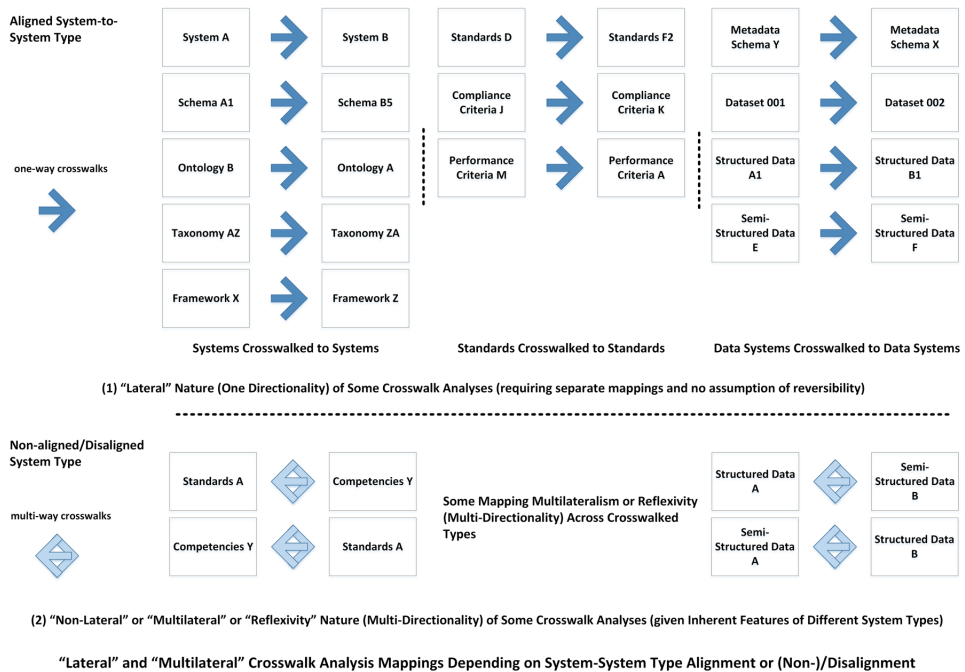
Aligned System-to-System Type

one-way crosswalks

System A | System B
Schema A1 | Schema B5
Ontology B | Ontology A
Taxonomy AZ | Taxonomy ZA
Framework X | Framework Z

Standards D | Standards F2
Compliance Criteria J | Compliance Criteria K
Performance Criteria M | Performance Criteria A

Metadata Schema Y | Metadata Schema X
Dataset 001 | Dataset 002
Structured Data A1 | Structured Data B1
Semi-Structured Data E | Semi-Structured Data F

Systems Crosswalked to Systems

Standards Crosswalked to Standards

Data Systems Crosswalked to Data Systems

(1) "Lateral" Nature (One Directionality) of Some Crosswalk Analyses (requiring separate mappings and no assumption of reversibility)

Non-aligned/Disaligned System Type

multi-way crosswalks

Standards A | Competencies Y
Competencies Y | Standards A

Some Mapping Multilateralism or Reflexivity (Multi-Directionality) Across Crosswalked Types

Structured Data A | Semi-Structured Data B
Semi-Structured Data A | Structured Data B

(2) "Non-Lateral" or "Multilateral" or "Reflexivity" Nature (Multi-Directionality) of Some Crosswalk Analyses (given Inherent Features of Different System Types)

"Lateral" and "Multilateral" Crosswalk Analysis Mappings Depending on System-System Type Alignment or (Non-)/Disalignment